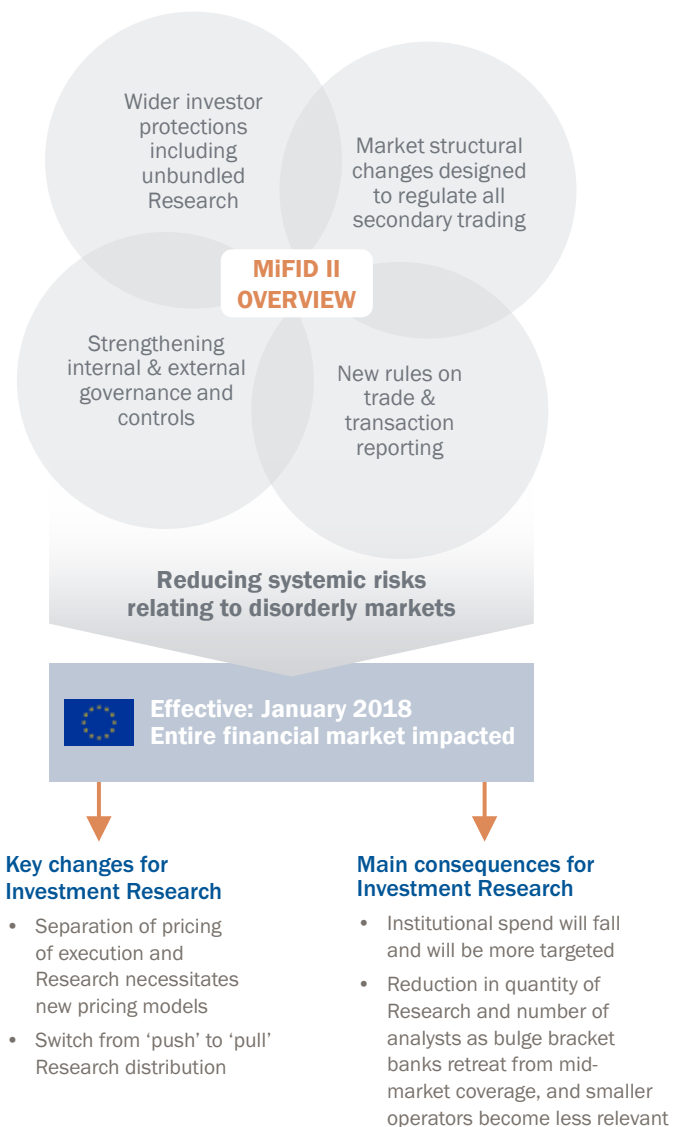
Wider investor protections including unbundled Research

Market structural changes designed to regulate all secondary trading

MiFID II OVERVIEW

Strengthening internal & external governance and controls

New rules on trade & transaction reporting

Reducing systemic risks relating to disorderly markets

Effective: January 2018
Entire financial market impacted

Key changes for Investment Research

- Separation of pricing of execution and Research necessitates new pricing models
- Switch from 'push' to 'pull' Research distribution

Main consequences for Investment Research

- Institutional spend will fall and will be more targeted
- Reduction in quantity of Research and number of analysts as bulge bracket banks retreat from midmarket coverage, and smaller operators become less relevant